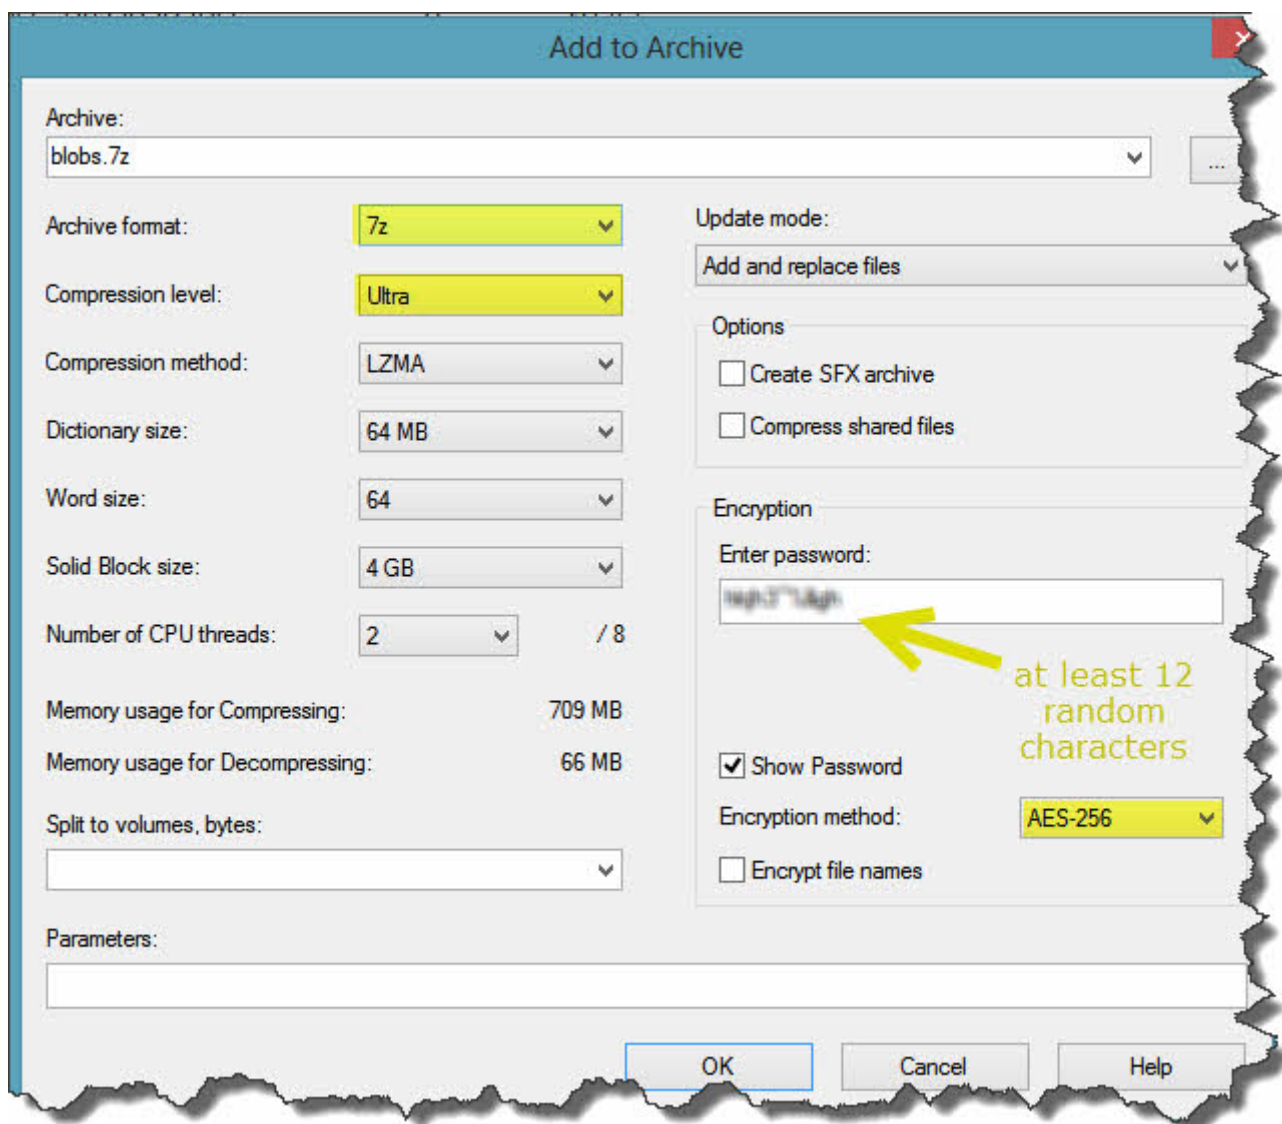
Add to Archive

Archive:

blobs.7z

...

Archive format: 7z

Compression level: Ultra

Compression method: LZMA

Dictionary size: 64 MB

Word size: 64

Solid Block size: 4 GB

Number of CPU threads: 2 / 8

Memory usage for Compressing: 709 MB

Memory usage for Decompressing: 66 MB

Split to volumes, bytes:

Parameters:

Update mode:

Add and replace files

Options

Create SFX archive

Compress shared files

Encryption

Enter password:

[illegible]

at least 12 random characters

Show Password

Encryption method: AES-256

Encrypt file names

OK

Cancel

Help